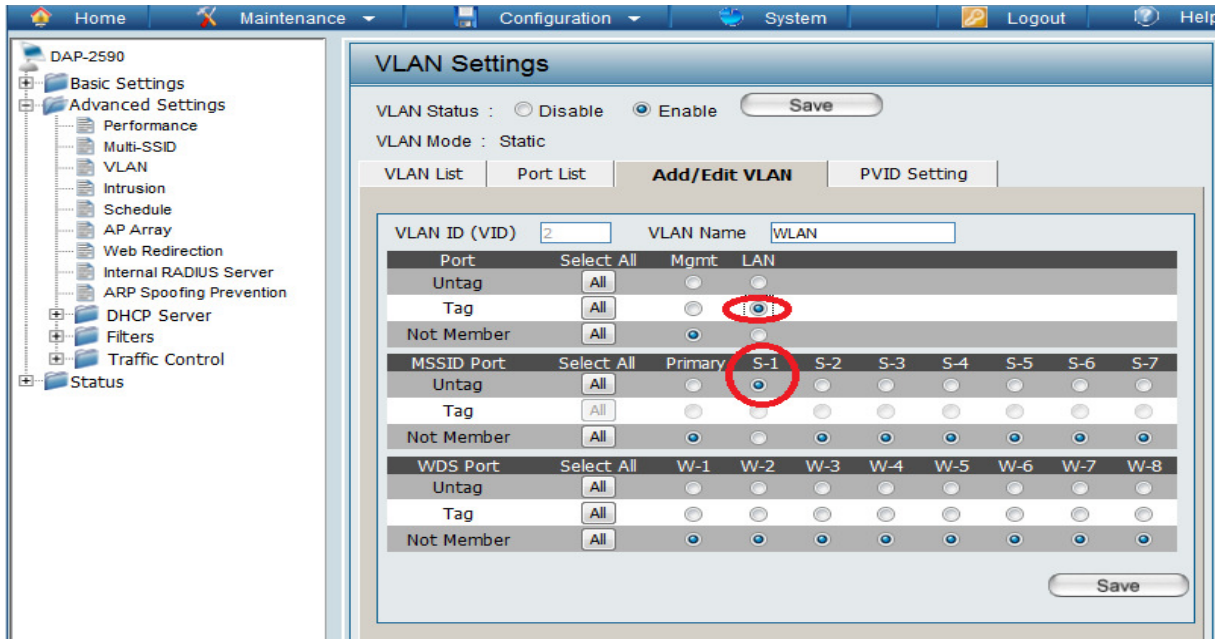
Home Maintenance Configuration System Logout Help

DAP-2590
Basic Settings
Advanced Settings
Performance
Multi-SSID
VLAN
Intrusion
Schedule
AP Array
Web Redirection
Internal RADIUS Server
ARP Spoofing Prevention
DHCP Server
Filters
Traffic Control
Status

VLAN Settings

VLAN Status : Disable Enable Save
VLAN Mode : Static

VLAN List | Port List | Add/Edit VLAN | PVID Setting

VLAN ID (VID) 2 VLAN Name WLAN

| Port | Select All | Mgmt | LAN |
|---|---|---|---|
| Untag | All | | |
| Tag | All | | |
| Not Member | All | | |

| MSSID Port | Select All | Primary | S-1 | S-2 | S-3 | S-4 | S-5 | S-6 | S-7 |
|---|---|---|---|---|---|---|---|---|---|
| Untag | All | | | | | | | | |
| Tag | All | | | | | | | | |
| Not Member | All | | | | | | | | |

| WDS Port | Select All | W-1 | W-2 | W-3 | W-4 | W-5 | W-6 | W-7 | W-8 |
|---|---|---|---|---|---|---|---|---|---|
| Untag | All | | | | | | | | |
| Tag | All | | | | | | | | |
| Not Member | All | | | | | | | | |

Save